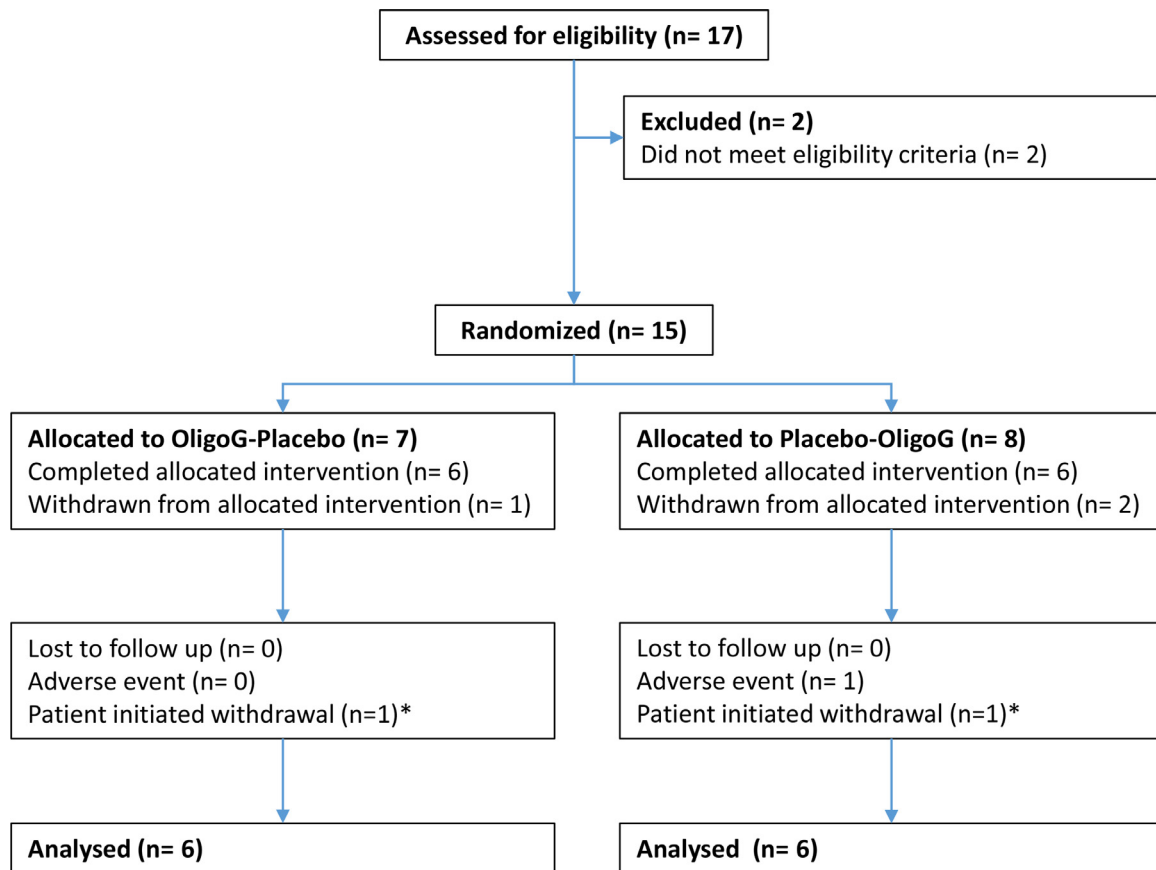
Assessed for eligibility (n= 17)

Excluded (n= 2)
Did not meet eligibility criteria (n= 2)

Randomized (n= 15)

Allocated to OligoG-Placebo (n= 7)
Completed allocated intervention (n= 6)
Withdrawn from allocated intervention (n= 1)

Allocated to Placebo-OligoG (n= 8)
Completed allocated intervention (n= 6)
Withdrawn from allocated intervention (n= 2)

Lost to follow up (n= 0)
Adverse event (n= 0)
Patient initiated withdrawal (n=1)*

Lost to follow up (n= 0)
Adverse event (n= 1)
Patient initiated withdrawal (n=1)*

Analysed (n= 6)

Analysed (n= 6)